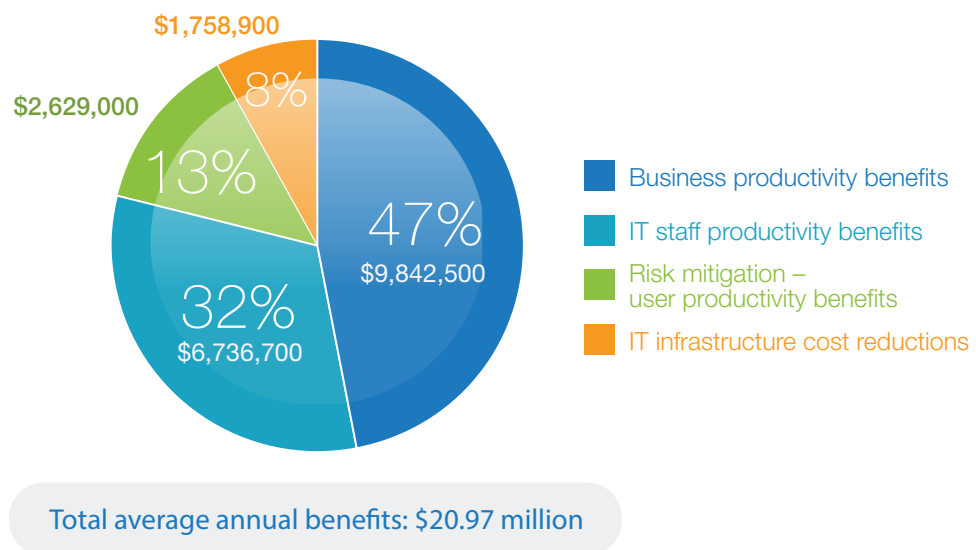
$1,758,900

$2,629,000

8%

13%

47%
$9,842,500

32%
$6,736,700

Business productivity benefits

IT staff productivity benefits

Risk mitigation – user productivity benefits

IT infrastructure cost reductions

Total average annual benefits: $20.97 million